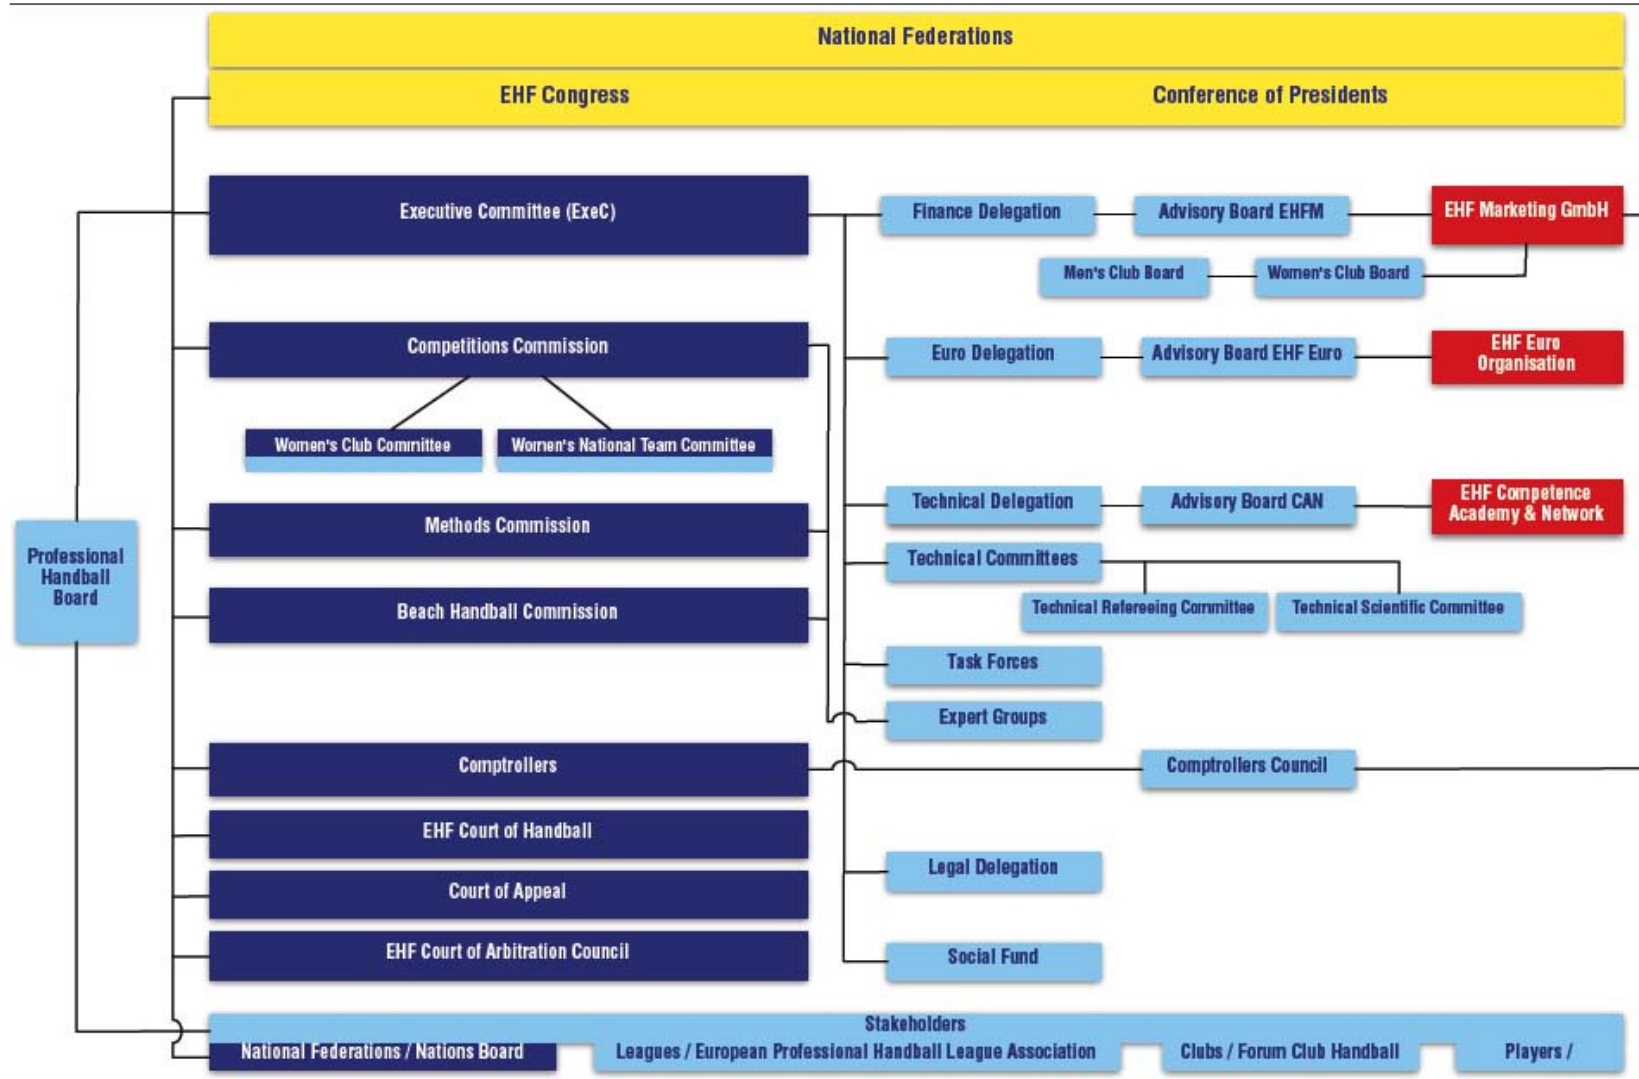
National Federations

EHF Congress

Conference of Presidents

Executive Committee (ExeC)

Finance Delegation

Advisory Board EHFM

EHF Marketing GmbH

Men's Club Board

Women's Club Board

Competitions Commission

Euro Delegation

Advisory Board EHF Euro

EHF Euro Organisation

Women's Club Committee

Women's National Team Committee

Professional Handball Board

Methods Commission

Technical Delegation

Advisory Board CAN

EHF Competence Academy & Network

Technical Committees

Technical Refereeing Committee

Technical Scientific Committee

Beach Handball Commission

Task Forces

Expert Groups

Comptrollers

Comptrollers Council

EHF Court of Handball

Legal Delegation

Court of Appeal

EHF Court of Arbitration Council

Social Fund

Stakeholders

National Federations / Nations Board

Leagues / European Professional Handball League Association

Clubs / Forum Club Handball

Players /